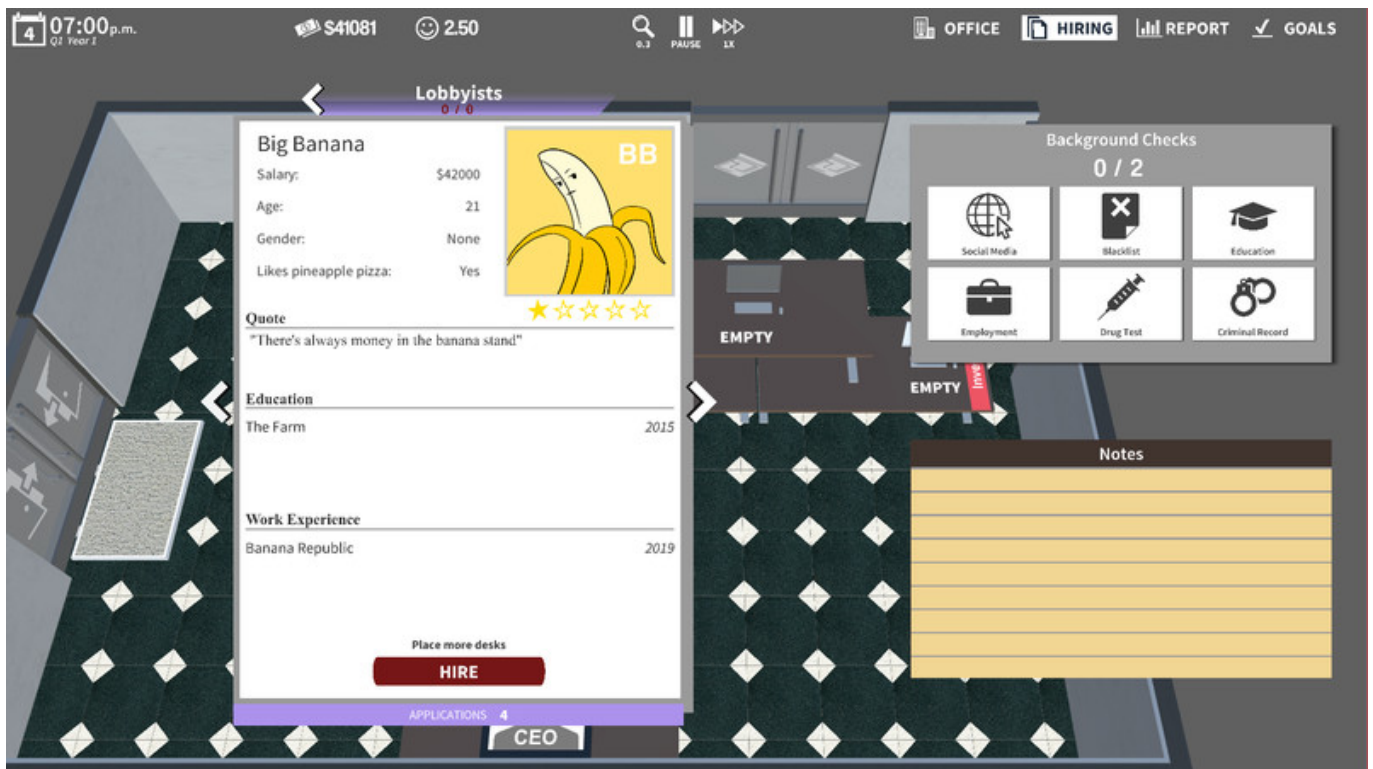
4 07:00p.m.
Q1 Year 1

$41081 2.50

0.3 PAUSE 1X

OFFICE HIRING REPORT GOALS

Lobbyists
0 / 0

Big Banana

Salary: $42000

Age: 21

Gender: None

Likes pineapple pizza: Yes

BB

Quote
"There's always money in the banana stand"

Education
The Farm 2015

Work Experience
Banana Republic 2019

Place more desks
HIRE

APPLICATIONS 4

CEO

EMPTY

EMPTY

Inve

Background Checks
0 / 2

Social Media
Blacklist
Education
Employment
Drug Test
Criminal Record

Notes